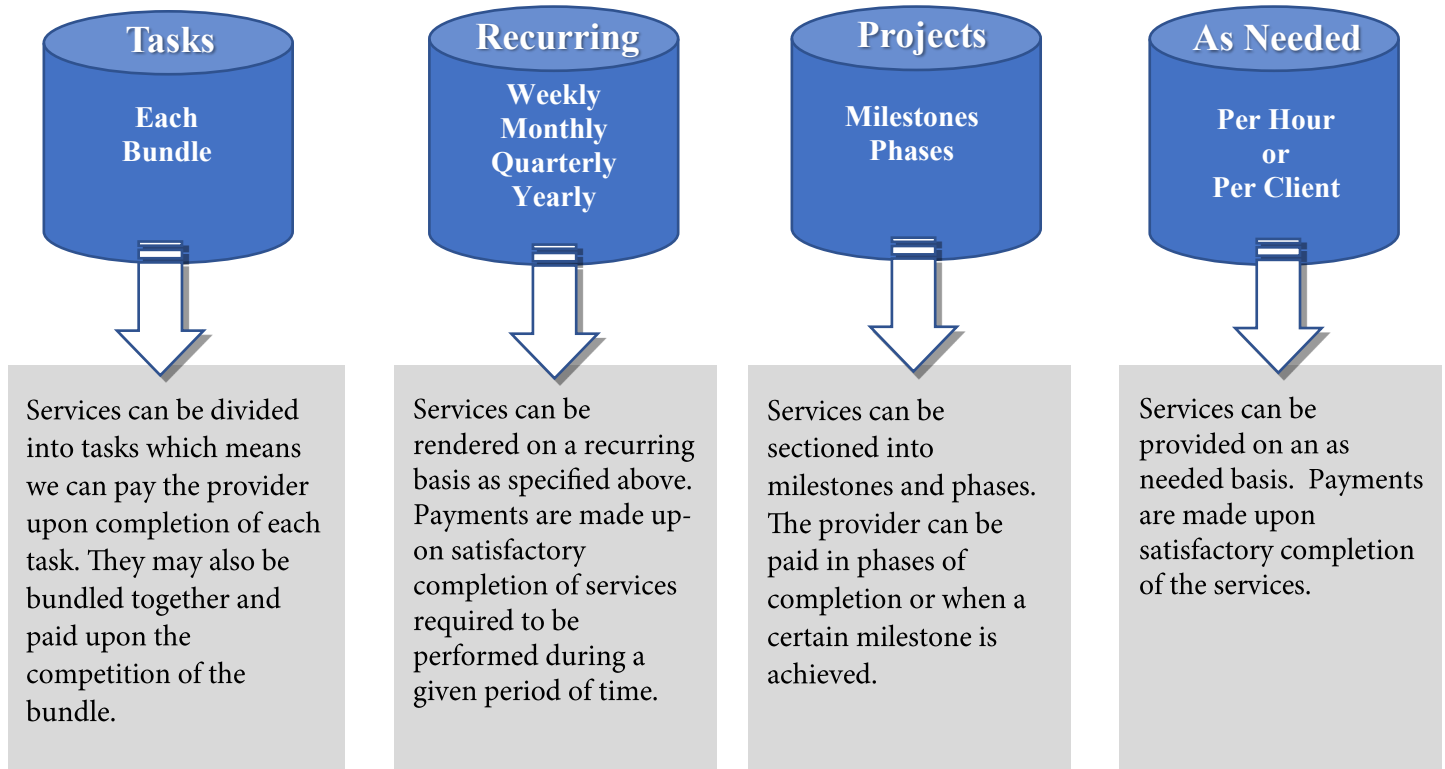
Tasks

Each
Bundle

Services can be divided into tasks which means we can pay the provider upon completion of each task. They may also be bundled together and paid upon the competition of the bundle.

Recurring

Weekly
Monthly
Quarterly
Yearly

Services can be rendered on a recurring basis as specified above. Payments are made upon satisfactory completion of services required to be performed during a given period of time.

Projects

Milestones
Phases

Services can be sectioned into milestones and phases. The provider can be paid in phases of completion or when a certain milestone is achieved.

As Needed

Per Hour
or
Per Client

Services can be provided on an as needed basis. Payments are made upon satisfactory completion of the services.